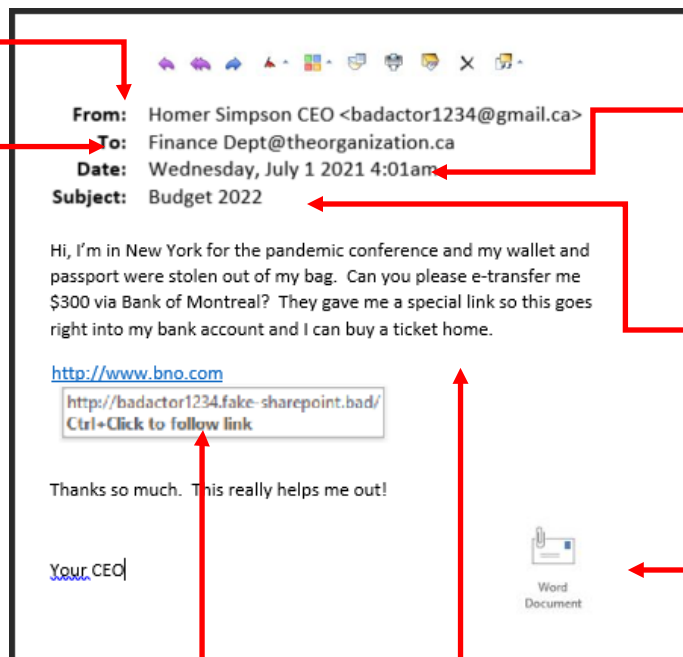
From: Homer Simpson CEO <badactor1234@gmail.ca>
To: Finance Dept@theorganization.ca
Date: Wednesday, July 1 2021 4:01am
Subject: Budget 2022

Hi, I'm in New York for the pandemic conference and my wallet and passport were stolen out of my bag. Can you please e-transfer me $300 via Bank of Montreal? They gave me a special link so this goes right into my bank account and I can buy a ticket home.

http://www.bno.com
http://badactor1234.fake-sharepoint.bad/
Ctrl+Click to follow link

Thanks so much. This really helps me out!

Your CEO

Word Document